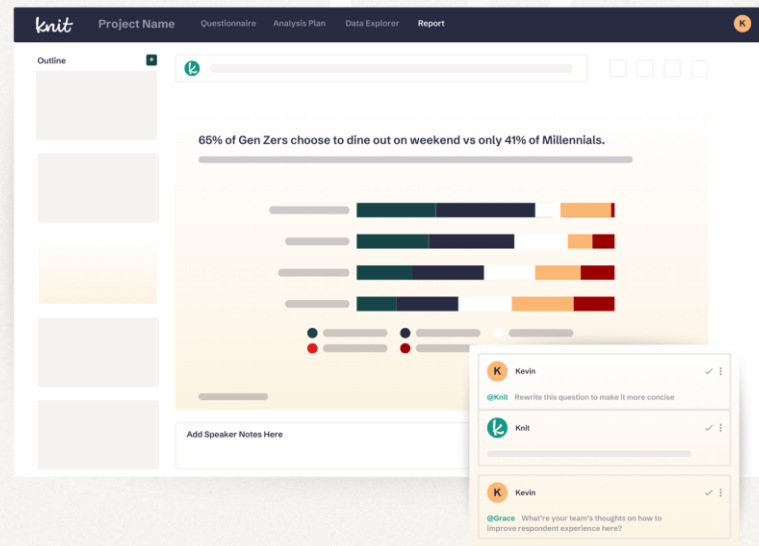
knit

Project Name

Questionnaire

Analysis Plan

Data Explorer

Report

K

Outline

+

65% of Gen Zers choose to dine out on weekend vs only 41% of Millennials.

Add Speaker Notes Here

K

Kevin

@Knit Rewrite this question to make it more concise

Knit

K

Kevin

@Grace What're your team's thoughts on how to improve respondent experience here?